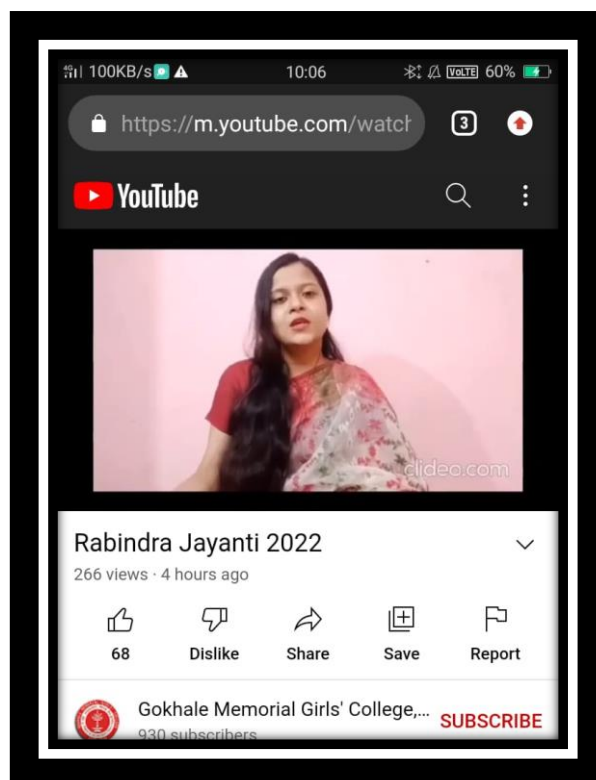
100KB/s 10:06 VoLTE 60%

https://m.youtube.com/watch

3

YouTube

clideo.com

Rabindra Jayanti 2022

266 views · 4 hours ago

68 Dislike Share Save Report

Gokhale Memorial Girls' College,...

930 subscribers

SUBSCRIBE